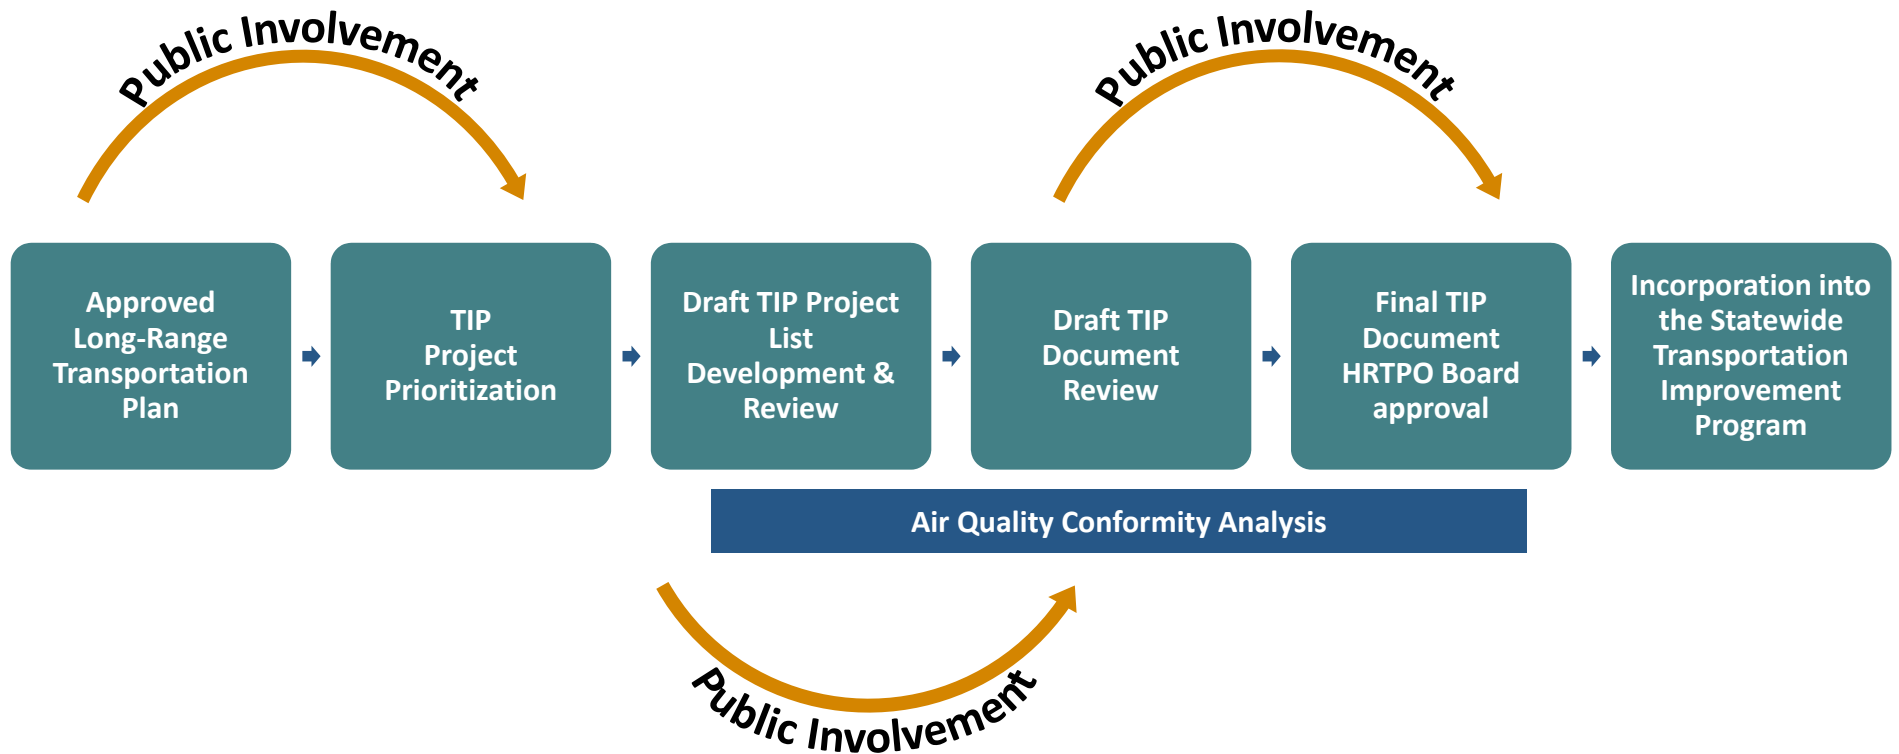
Public Involvement

Public Involvement

Approved Long-Range Transportation Plan

TIP Project Prioritization

Draft TIP Project List Development & Review

Draft TIP Document Review

Final TIP Document HRTPO Board approval

Incorporation into the Statewide Transportation Improvement Program

Air Quality Conformity Analysis

Public Involvement